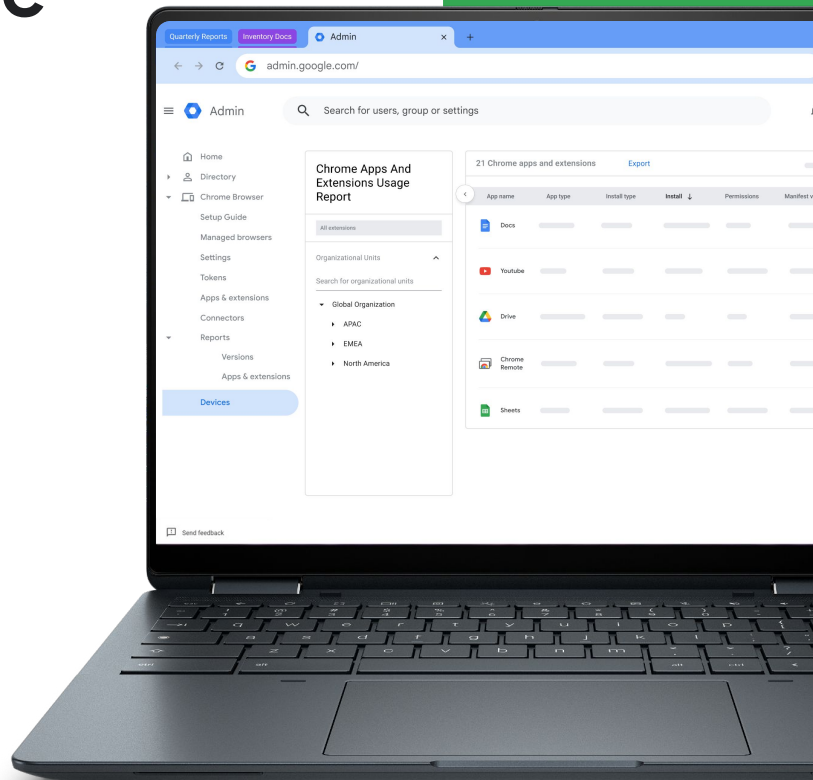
C

Quarterly Reports Inventory Docs Admin × +

admin.google.com/

Admin

Search for users, group or settings

Home
Directory
Chrome Browser
Setup Guide
Managed browsers
Settings
Tokens
Apps & extensions
Connectors
Reports
Versions
Apps & extensions
Devices

Send feedback

Chrome Apps And Extensions Usage Report

All extensions

Organizational Units

Search for organizational units

Global Organization
APAC
EMEA
North America

21 Chrome apps and extensions Export

| App name | App type | Install type | Install ↓ | Permissions | Manifest v |
|---|---|---|---|---|---|
| Docs | | | | | |
| Youtube | | | | | |
| Drive | | | | | |
| Chrome Remote | | | | | |
| Sheets | | | | | |

alt
alt
ctrl